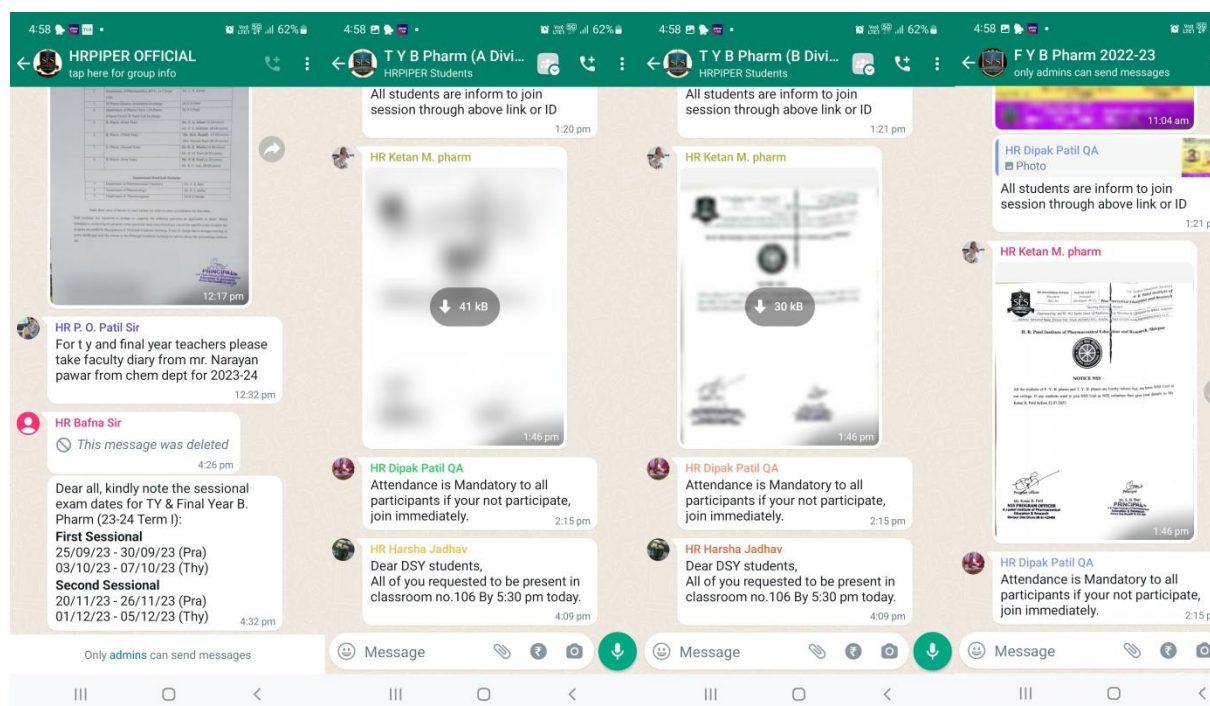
4:58 62%

HRPIPER OFFICIAL
tap here for group info

PRINCIPAL

12:17 pm

HR P. O. Patil Sir
For t y and final year teachers please take faculty diary from mr. Narayan pawar from chem dept for 2023-24
12:32 pm

HR Bafna Sir
This message was deleted
4:26 pm

Dear all, kindly note the sessional exam dates for TY & Final Year B. Pharm (23-24 Term I):
First Sessional
25/09/23 - 30/09/23 (Pra)
03/10/23 - 07/10/23 (Thy)
Second Sessional
20/11/23 - 26/11/23 (Pra)
01/12/23 - 05/12/23 (Thy)
4:32 pm

Only admins can send messages

4:58 62%

T Y B Pharm (A Divi...
HRPIPER Students

All students are inform to join session through above link or ID
1:20 pm

HR Ketan M. pharm
41 kB
1:46 pm

HR Dipak Patil QA
Attendance is Mandatory to all participants if your not participate, join immediately.
2:15 pm

HR Harsha Jadhav
Dear DSY students,
All of you requested to be present in classroom no.106 By 5:30 pm today.
4:09 pm

Message

4:58 62%

T Y B Pharm (B Divi...
HRPIPER Students

All students are inform to join session through above link or ID
1:21 pm

HR Ketan M. pharm
30 kB
1:46 pm

HR Dipak Patil QA
Attendance is Mandatory to all participants if your not participate, join immediately.
2:15 pm

HR Harsha Jadhav
Dear DSY students,
All of you requested to be present in classroom no.106 By 5:30 pm today.
4:09 pm

Message

4:58

F Y B Pharm 2022-23
only admins can send messages

11:04 am

HR Dipak Patil QA
Photo
All students are inform to join session through above link or ID
1:21

HR Ketan M. pharm
H. R. Patel Institute of Pharmaceutical Education and Research, Shirpur
NOTICE NSS
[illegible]
NSS PROGRAM OFFICER
PRINCIPAL
1:46 pm

HR Dipak Patil QA
Attendance is Mandatory to all participants if your not participate, join immediately.
2:15

Message